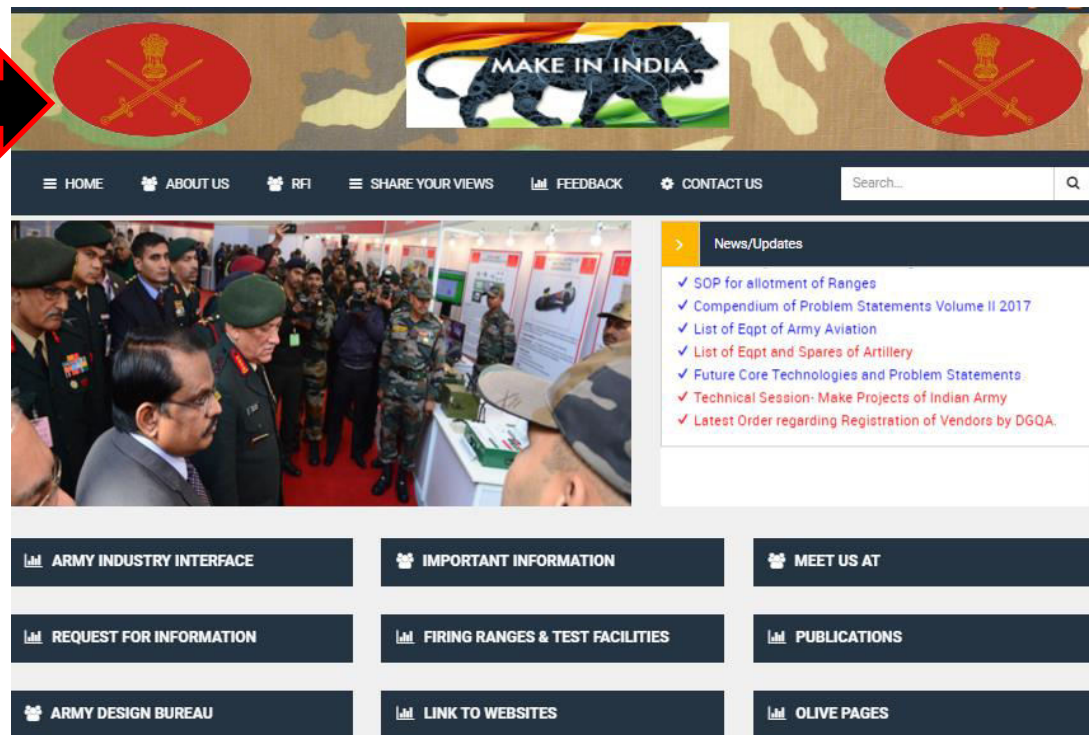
MAKE IN INDIA

HOME ABOUT US RFI SHARE YOUR VIEWS FEEDBACK CONTACT US

Search...

News/Updates

✓ SOP for allotment of Ranges
✓ Compendium of Problem Statements Volume II 2017
✓ List of Eqpt of Army Aviation
✓ List of Eqpt and Spares of Artillery
✓ Future Core Technologies and Problem Statements
✓ Technical Session- Make Projects of Indian Army
✓ Latest Order regarding Registration of Vendors by DGQA.

ARMY INDUSTRY INTERFACE

IMPORTANT INFORMATION

MEET US AT

REQUEST FOR INFORMATION

FIRING RANGES & TEST FACILITIES

PUBLICATIONS

ARMY DESIGN BUREAU

LINK TO WEBSITES

OLIVE PAGES